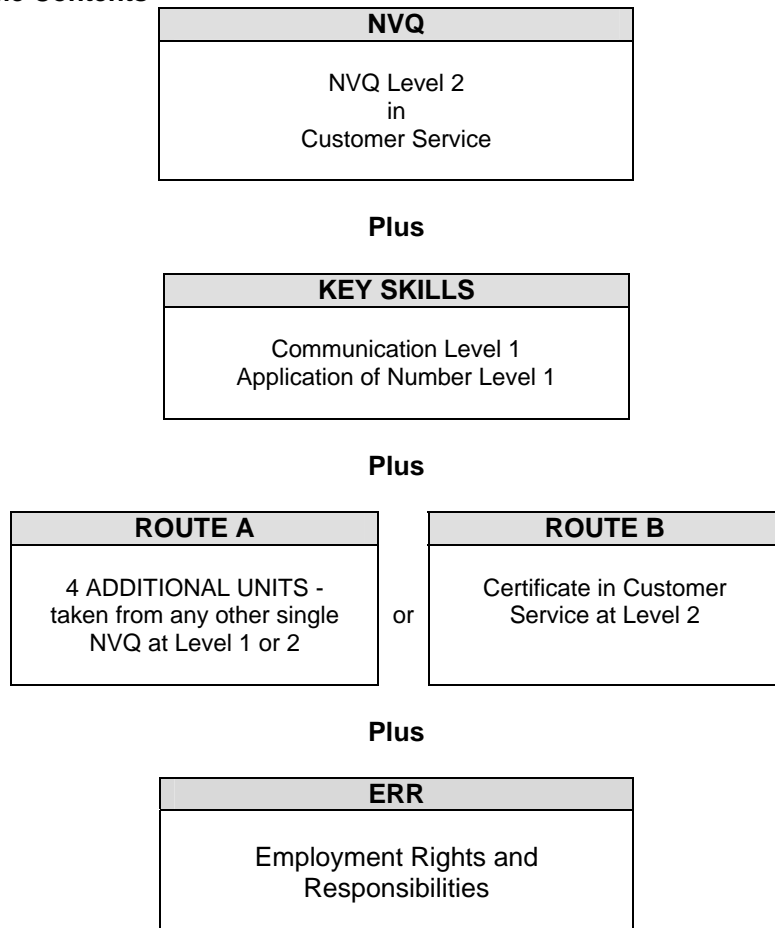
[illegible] Contents

NVQ

NVQ Level 2 in Customer Service

Plus

KEY SKILLS

Communication Level 1
Application of Number Level 1

Plus

ROUTE A

4 ADDITIONAL UNITS - taken from any other single NVQ at Level 1 or 2

or

ROUTE B

Certificate in Customer Service at Level 2

Plus

ERR

Employment Rights and Responsibilities